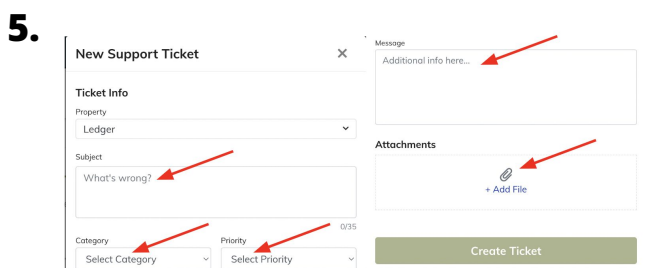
5.

New Support Ticket ✕

Ticket Info

Property

Ledger

Subject

What's wrong?

0/35

Category

Select Category

Priority

Select Priority

Message

Additional info here...

Attachments

+ Add File

Create Ticket